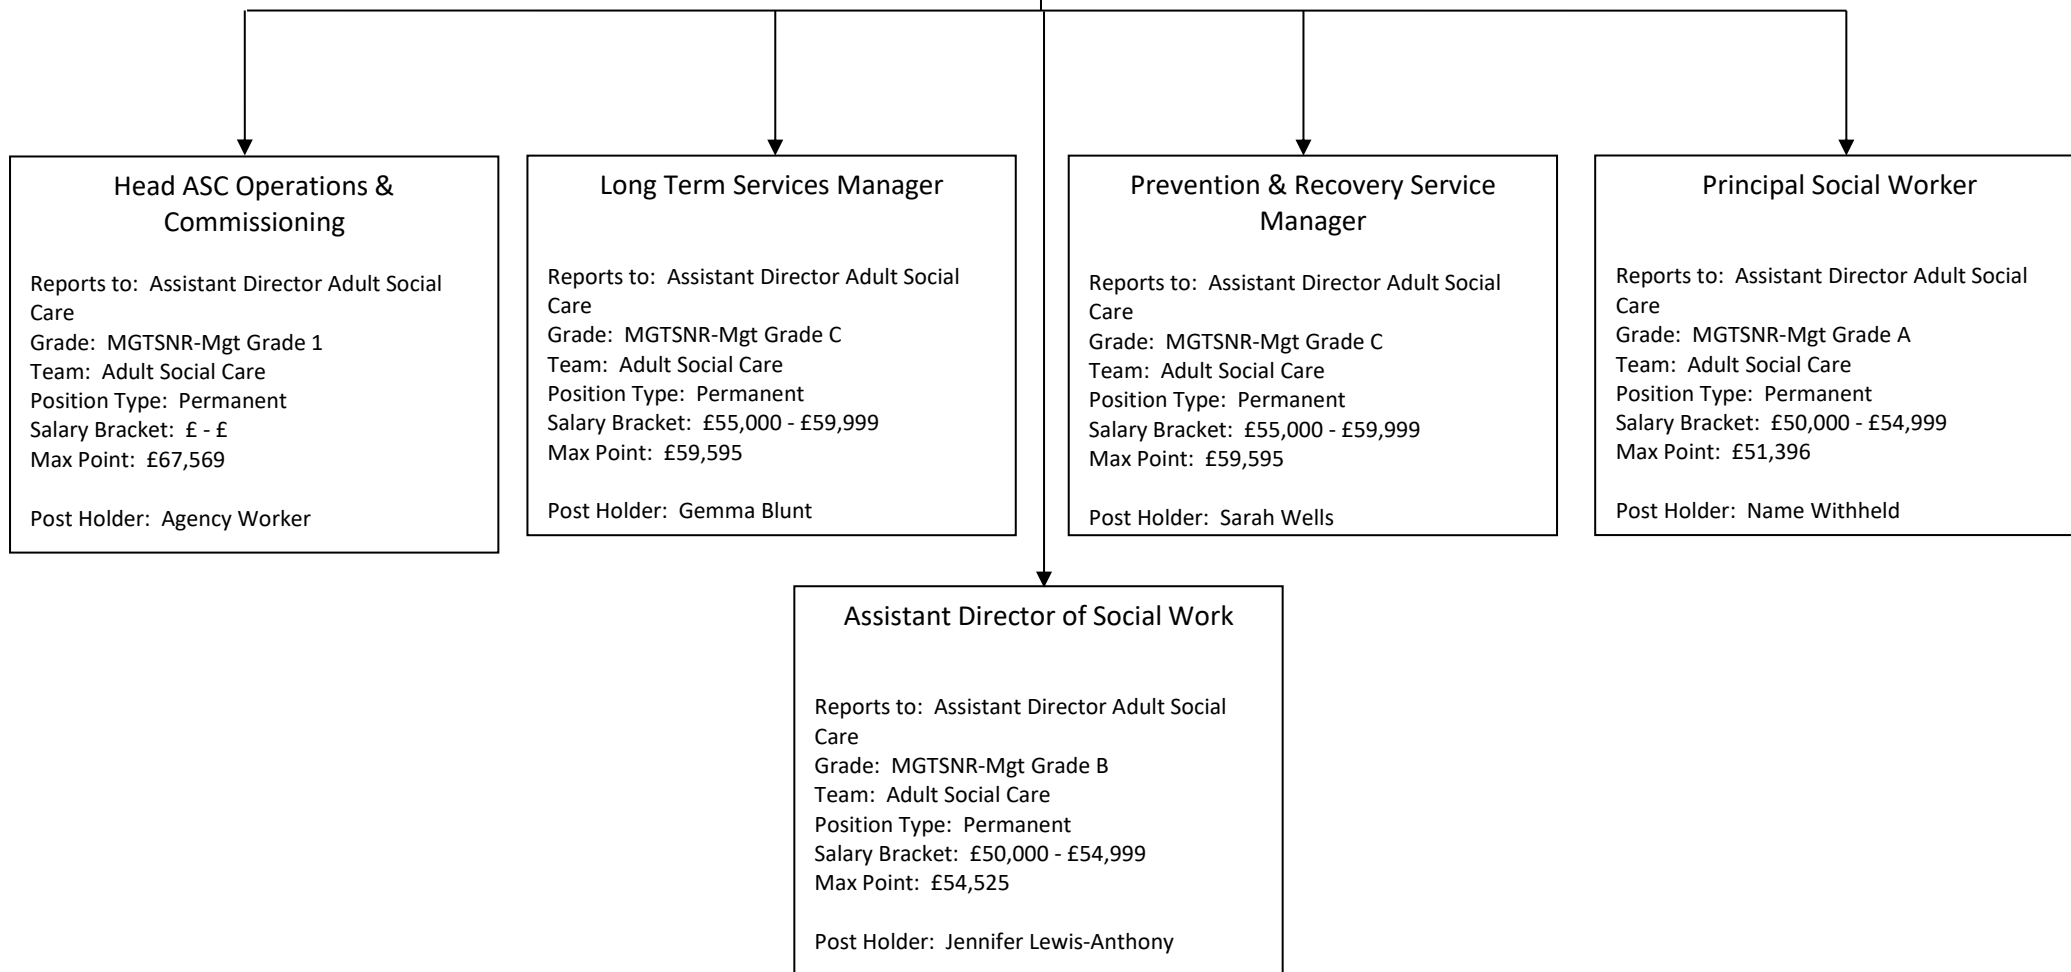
Head ASC Operations & Commissioning

Reports to: Assistant Director Adult Social Care
Grade: MGTSNR-Mgt Grade 1
Team: Adult Social Care
Position Type: Permanent
Salary Bracket: £ - £
Max Point: £67,569

Post Holder: Agency Worker

Long Term Services Manager

Reports to: Assistant Director Adult Social Care
Grade: MGTSNR-Mgt Grade C
Team: Adult Social Care
Position Type: Permanent
Salary Bracket: £55,000 - £59,999
Max Point: £59,595

Post Holder: Gemma Blunt

Prevention & Recovery Service Manager

Reports to: Assistant Director Adult Social Care
Grade: MGTSNR-Mgt Grade C
Team: Adult Social Care
Position Type: Permanent
Salary Bracket: £55,000 - £59,999
Max Point: £59,595

Post Holder: Sarah Wells

Principal Social Worker

Reports to: Assistant Director Adult Social Care
Grade: MGTSNR-Mgt Grade A
Team: Adult Social Care
Position Type: Permanent
Salary Bracket: £50,000 - £54,999
Max Point: £51,396

Post Holder: Name Withheld

Assistant Director of Social Work

Reports to: Assistant Director Adult Social Care
Grade: MGTSNR-Mgt Grade B
Team: Adult Social Care
Position Type: Permanent
Salary Bracket: £50,000 - £54,999
Max Point: £54,525

Post Holder: Jennifer Lewis-Anthony